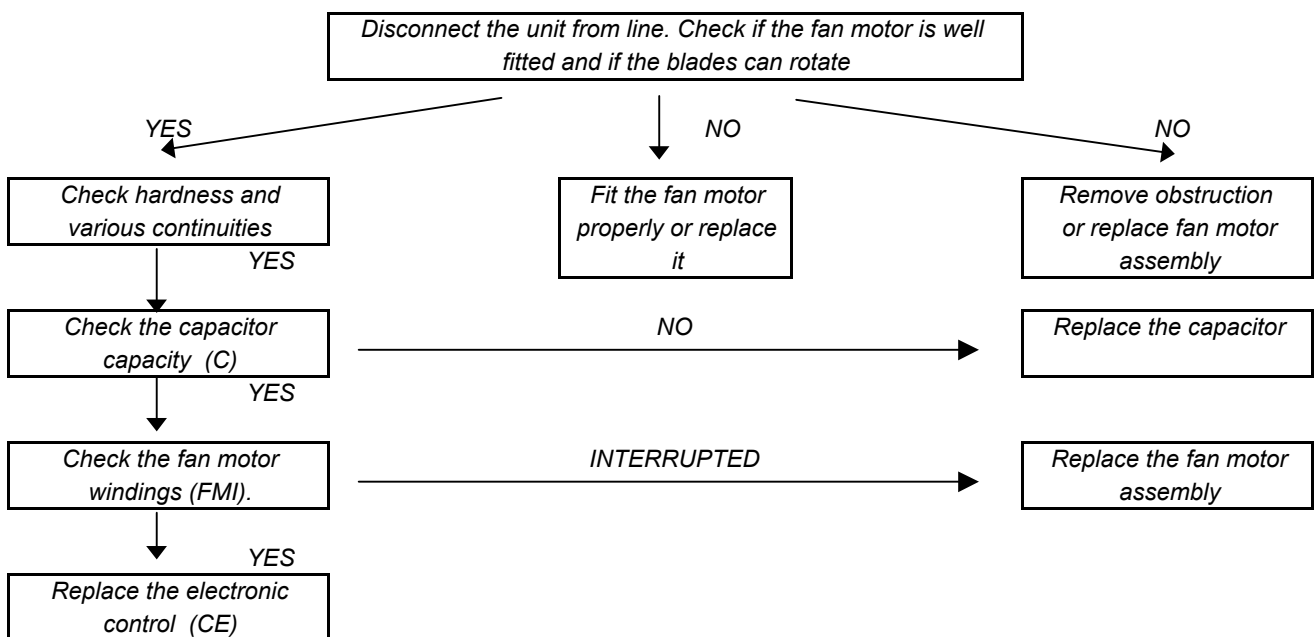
Disconnect the unit from line. Check if the fan motor is well fitted and if the blades can rotate

YES

NO

NO

Check hardness and various continuities

Fit the fan motor properly or replace it

Remove obstruction or replace fan motor assembly

YES

Check the capacitor capacity (C)

NO

Replace the capacitor

YES

Check the fan motor windings (FMI).

INTERRUPTED

Replace the fan motor assembly

YES

Replace the electronic control (CE)